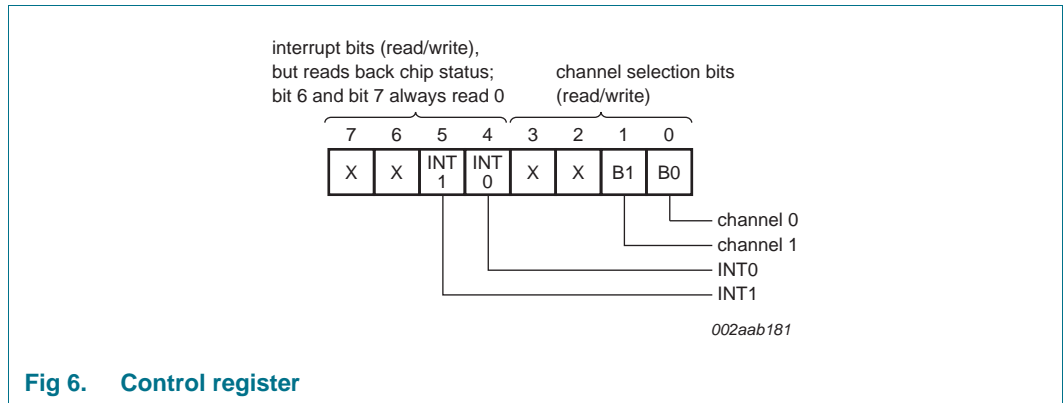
interrupt bits (read/write), but reads back chip status; bit 6 and bit 7 always read 0

channel selection bits (read/write)

| 7 | 6 | 5 | 4 | 3 | 2 | 1 | 0 |
|---|---|---|---|---|---|---|---|
| X | X | INT 1 | INT 0 | X | X | B1 | B0 |

channel 0
channel 1
INT0
INT1

002aab181

Fig 6. Control register